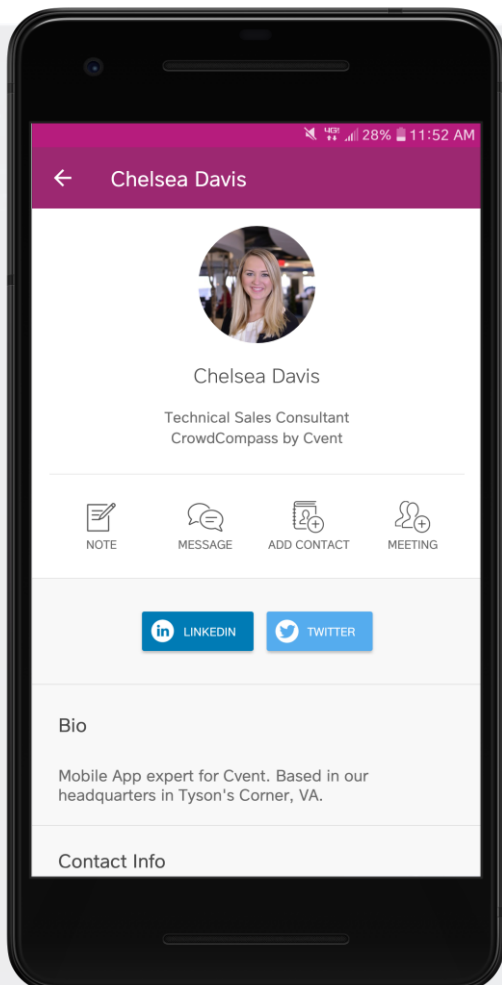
28% 11:52 AM

Chelsea Davis

Chelsea Davis

Technical Sales Consultant
CrowdCompass by Cvent

NOTE MESSAGE ADD CONTACT MEETING

LINKEDIN TWITTER

Bio

Mobile App expert for Cvent. Based in our headquarters in Tyson's Corner, VA.

Contact Info